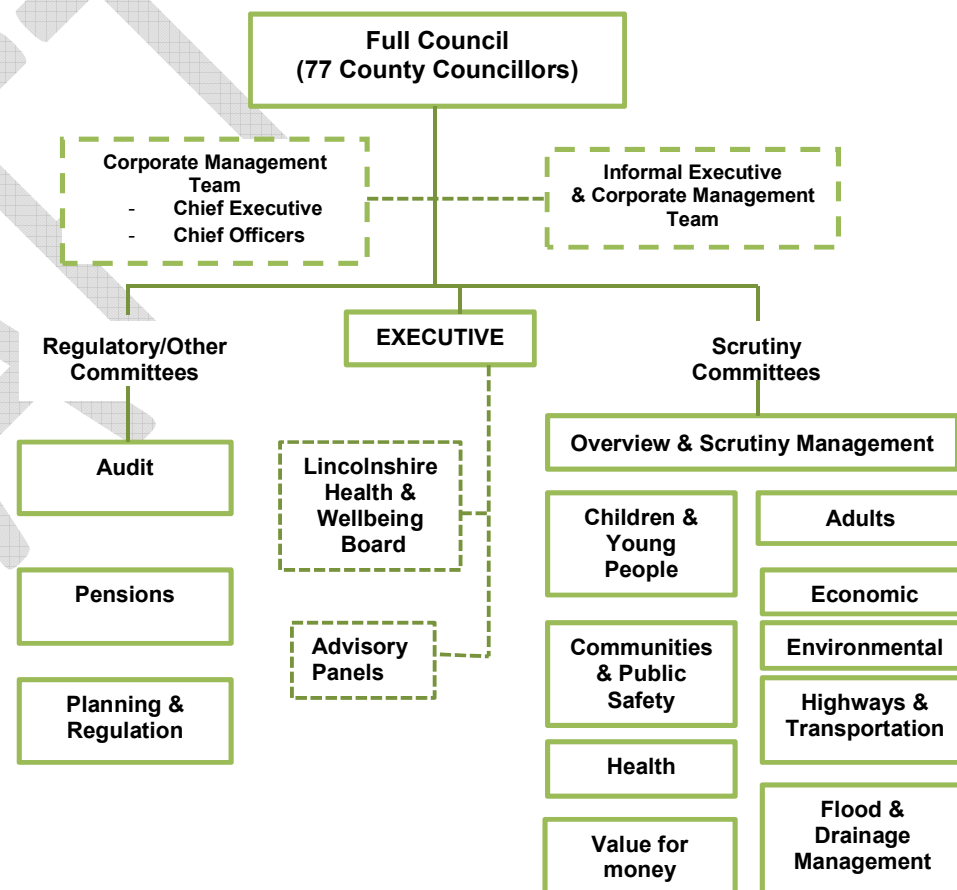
Full Council
(77 County Councillors)

Corporate Management Team
- Chief Executive
- Chief Officers

Informal Executive & Corporate Management Team

Regulatory/Other Committees

EXECUTIVE

Scrutiny Committees

Audit

Pensions

Planning & Regulation

Lincolnshire Health & Wellbeing Board

Advisory Panels

Overview & Scrutiny Management

Children & Young People

Adults

Economic

Communities & Public Safety

Environmental

Highways & Transportation

Health

Flood & Drainage Management

Value for money